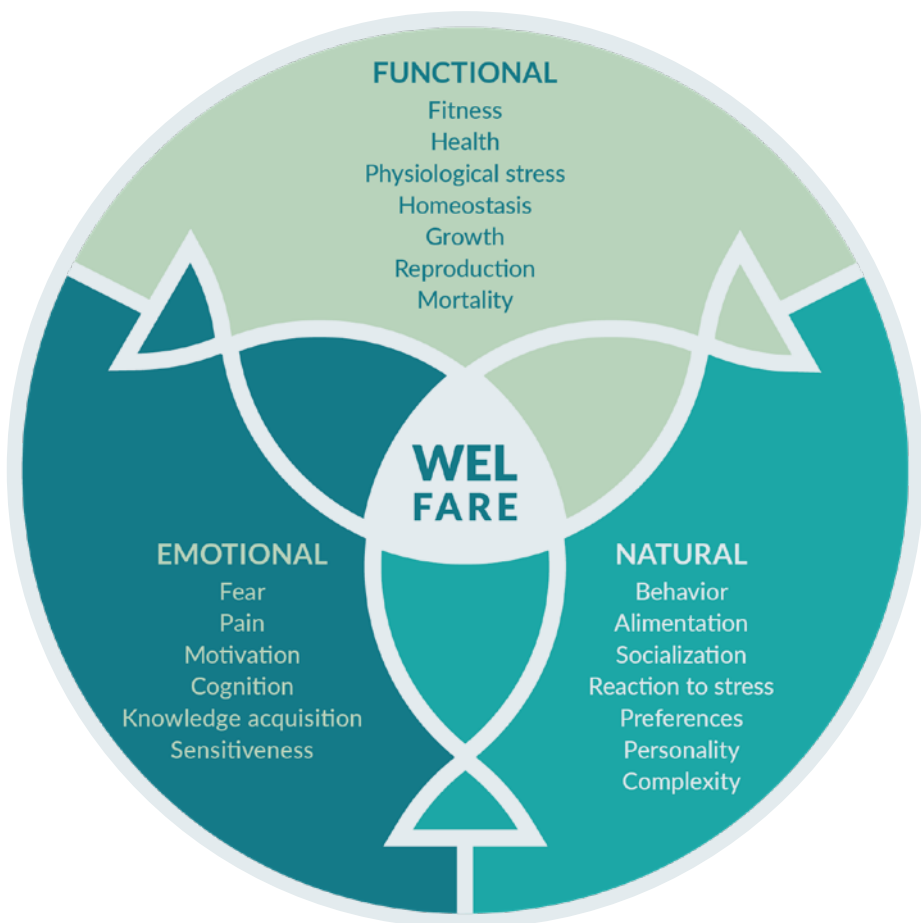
FUNCTIONAL
Fitness
Health
Physiological stress
Homeostasis
Growth
Reproduction
Mortality

WEL
FARE

EMOTIONAL
Fear
Pain
Motivation
Cognition
Knowledge acquisition
Sensitiveness

NATURAL
Behavior
Alimentation
Socialization
Reaction to stress
Preferences
Personality
Complexity